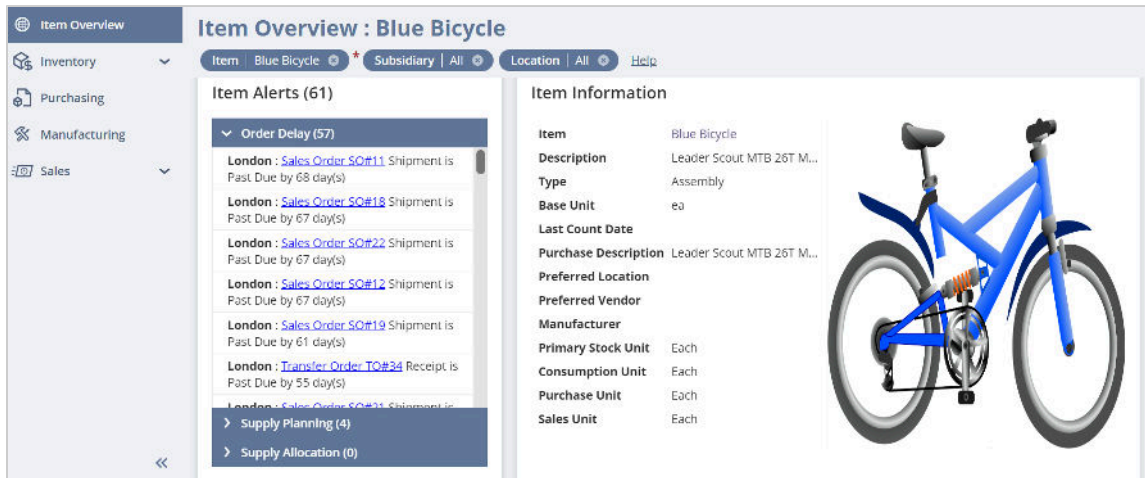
Item Overview
Inventory
Purchasing
Manufacturing
Sales
«

Item Overview : Blue Bicycle

Item | Blue Bicycle * Subsidiary | All Location | All Help

Item Alerts (61)

Order Delay (57)

London : Sales Order SO#11 Shipment is Past Due by 68 day(s)
London : Sales Order SO#18 Shipment is Past Due by 67 day(s)
London : Sales Order SO#22 Shipment is Past Due by 67 day(s)
London : Sales Order SO#12 Shipment is Past Due by 67 day(s)
London : Sales Order SO#19 Shipment is Past Due by 61 day(s)
London : Transfer Order TO#34 Receipt is Past Due by 55 day(s)
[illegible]

Supply Planning (4)
Supply Allocation (0)

Item Information

| Item | Blue Bicycle |
|---|---|
| Description | Leader Scout MTB 26T M... |
| Type | Assembly |
| Base Unit | ea |
| Last Count Date | |
| Purchase Description | Leader Scout MTB 26T M... |
| Preferred Location | |
| Preferred Vendor | |
| Manufacturer | |
| Primary Stock Unit | Each |
| Consumption Unit | Each |
| Purchase Unit | Each |
| Sales Unit | Each |